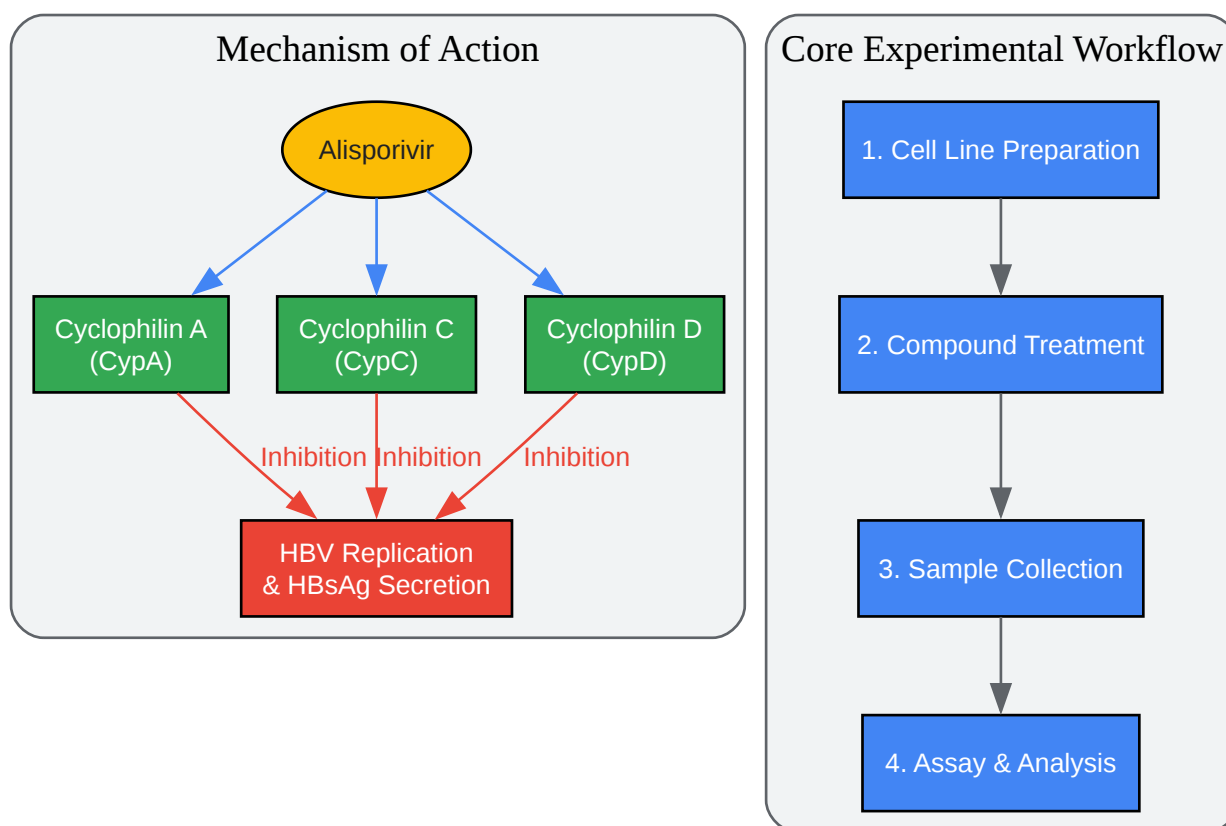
Mechanism of Action

Alisporivir

Cyclophilin A (CypA)

Cyclophilin C (CypC)

Cyclophilin D (CypD)

Inhibition

Inhibition

Inhibition

HBV Replication & HBsAg Secretion

Core Experimental Workflow

1. Cell Line Preparation

2. Compound Treatment

3. Sample Collection

4. Assay & Analysis